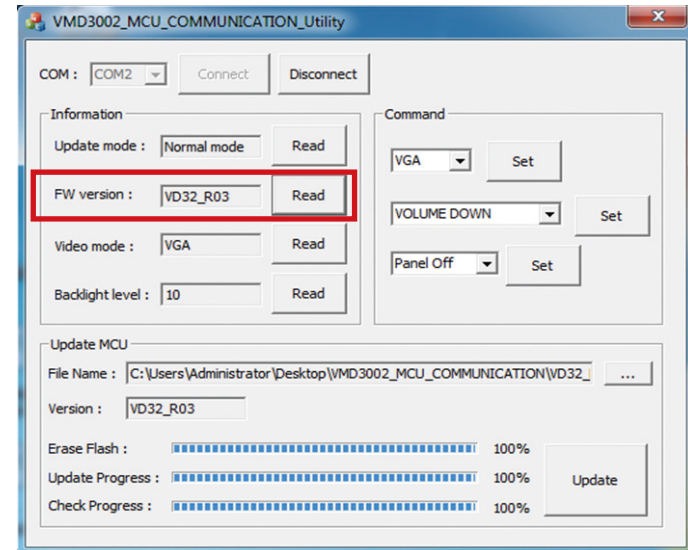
VMD3002_MCU_COMMUNICATION_Utility

COM : COM2 Connect Disconnect

Information

Update mode : Normal mode Read

FW version : VD32_R03 Read

Video mode : VGA Read

Backlight level : 10 Read

Command

VGA Set

VOLUME DOWN Set

Panel Off Set

Update MCU

File Name : C:\Users\Administrator\Desktop\VMD3002_MCU_COMMUNICATION\VD32_ ...

Version : VD32_R03

Erase Flash : 100%

Update Progress : 100%

Check Progress : 100%

Update